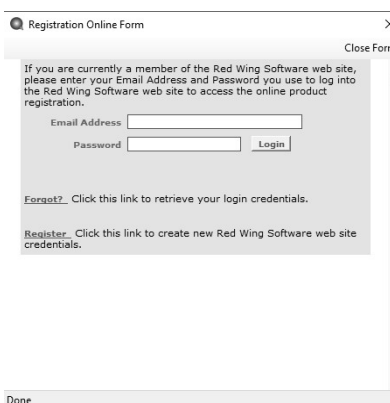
Registration Online Form

Close Forr

If you are currently a member of the Red Wing Software web site, please enter your Email Address and Password you use to log into the Red Wing Software web site to access the online product registration.

Email Address

Password

Login

Forgot? Click this link to retrieve your login credentials.

Register Click this link to create new Red Wing Software web site credentials.

Done